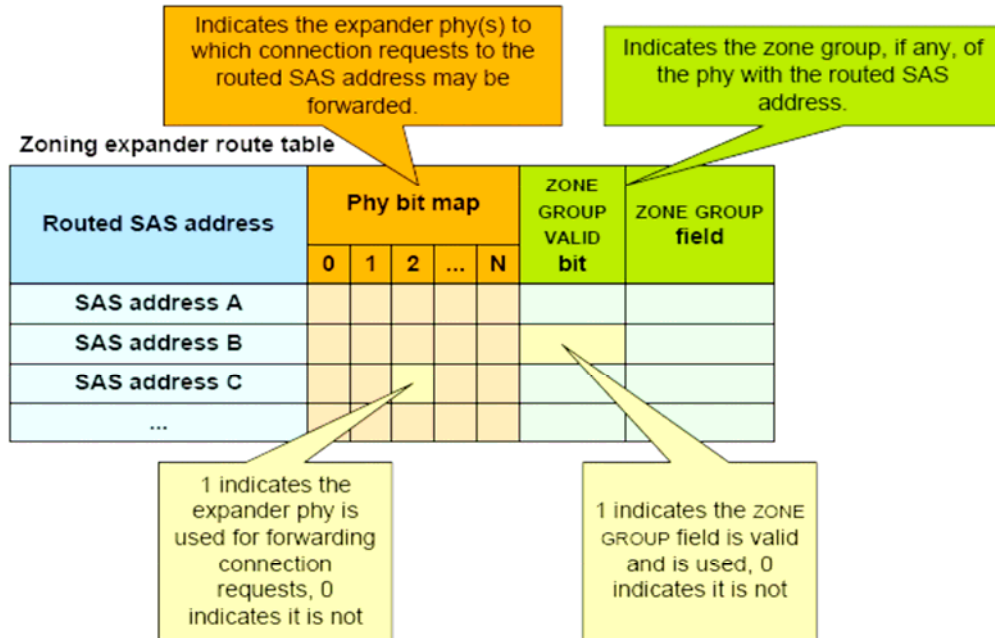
Indicates the expander phy(s) to which connection requests to the routed SAS address may be forwarded.

Indicates the zone group, if any, of the phy with the routed SAS address.

Zoning expander route table

| Routed SAS address | Phy bit map 0 | 1 | 2 | ... | N | ZONE GROUP VALID bit | ZONE GROUP field |
|---|---|---|---|---|---|---|---|
| SAS address A | | | | | | | |
| SAS address B | | | | | | | |
| SAS address C | | | | | | | |
| ... | | | | | | | |

1 indicates the expander phy is used for forwarding connection requests, 0 indicates it is not

1 indicates the ZONE GROUP field is valid and is used, 0 indicates it is not